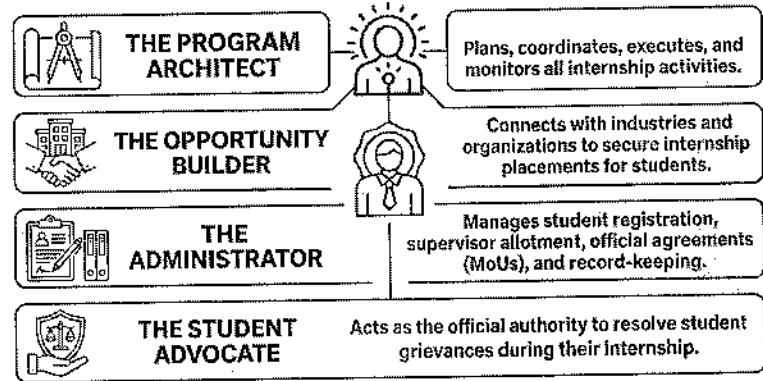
THE PROGRAM ARCHITECT

Plans, coordinates, executes, and monitors all internship activities.

THE OPPORTUNITY BUILDER

Connects with industries and organizations to secure internship placements for students.

THE ADMINISTRATOR

Manages student registration, supervisor allotment, official agreements (MoUs), and record-keeping.

THE STUDENT ADVOCATE

Acts as the official authority to resolve student grievances during their internship.